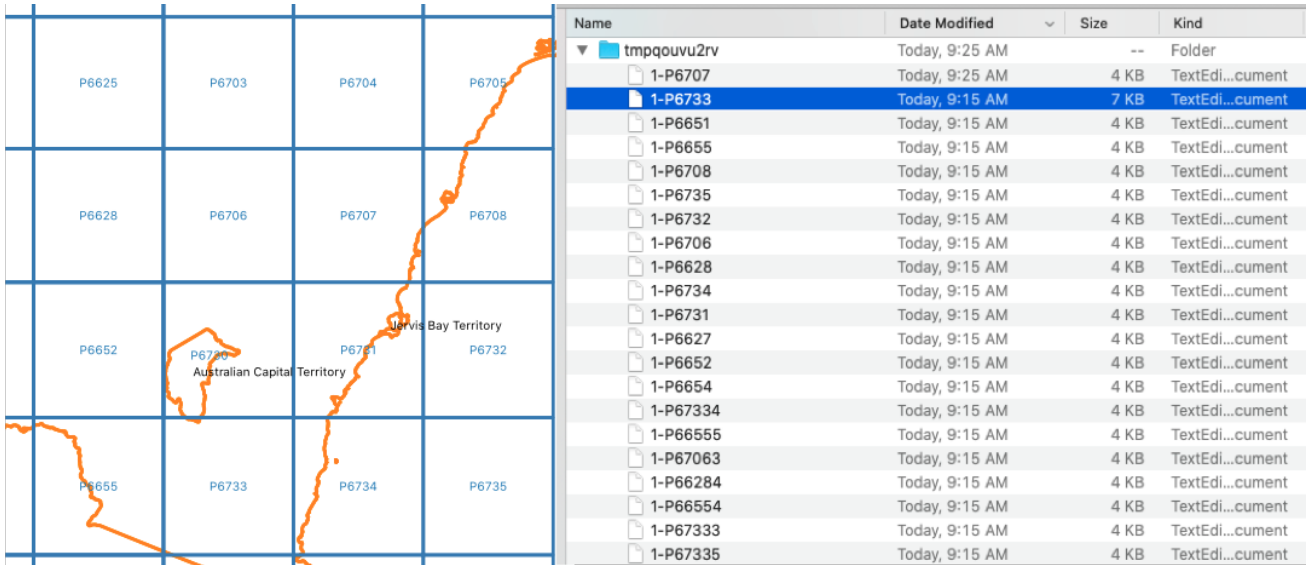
P6625
P6703
P6704
P6705
P6628
P6706
P6707
P6708
P6652
P6730
Australian Capital Territory
P6731
Jervis Bay Territory
P6732
P6655
P6733
P6734
P6735

| Name | Date Modified | Size | Kind |
|---|---|---|---|
| tmpqouvu2rv | Today, 9:25 AM | -- | Folder |
| 1-P6707 | Today, 9:25 AM | 4 KB | TextEdi...cument |
| 1-P6733 | Today, 9:15 AM | 7 KB | TextEdi...cument |
| 1-P6651 | Today, 9:15 AM | 4 KB | TextEdi...cument |
| 1-P6655 | Today, 9:15 AM | 4 KB | TextEdi...cument |
| 1-P6708 | Today, 9:15 AM | 4 KB | TextEdi...cument |
| 1-P6735 | Today, 9:15 AM | 4 KB | TextEdi...cument |
| 1-P6732 | Today, 9:15 AM | 4 KB | TextEdi...cument |
| 1-P6706 | Today, 9:15 AM | 4 KB | TextEdi...cument |
| 1-P6628 | Today, 9:15 AM | 4 KB | TextEdi...cument |
| 1-P6734 | Today, 9:15 AM | 4 KB | TextEdi...cument |
| 1-P6731 | Today, 9:15 AM | 4 KB | TextEdi...cument |
| 1-P6627 | Today, 9:15 AM | 4 KB | TextEdi...cument |
| 1-P6652 | Today, 9:15 AM | 4 KB | TextEdi...cument |
| 1-P6654 | Today, 9:15 AM | 4 KB | TextEdi...cument |
| 1-P67334 | Today, 9:15 AM | 4 KB | TextEdi...cument |
| 1-P66555 | Today, 9:15 AM | 4 KB | TextEdi...cument |
| 1-P67063 | Today, 9:15 AM | 4 KB | TextEdi...cument |
| 1-P66284 | Today, 9:15 AM | 4 KB | TextEdi...cument |
| 1-P66554 | Today, 9:15 AM | 4 KB | TextEdi...cument |
| 1-P67333 | Today, 9:15 AM | 4 KB | TextEdi...cument |
| 1-P67335 | Today, 9:15 AM | 4 KB | TextEdi...cument |